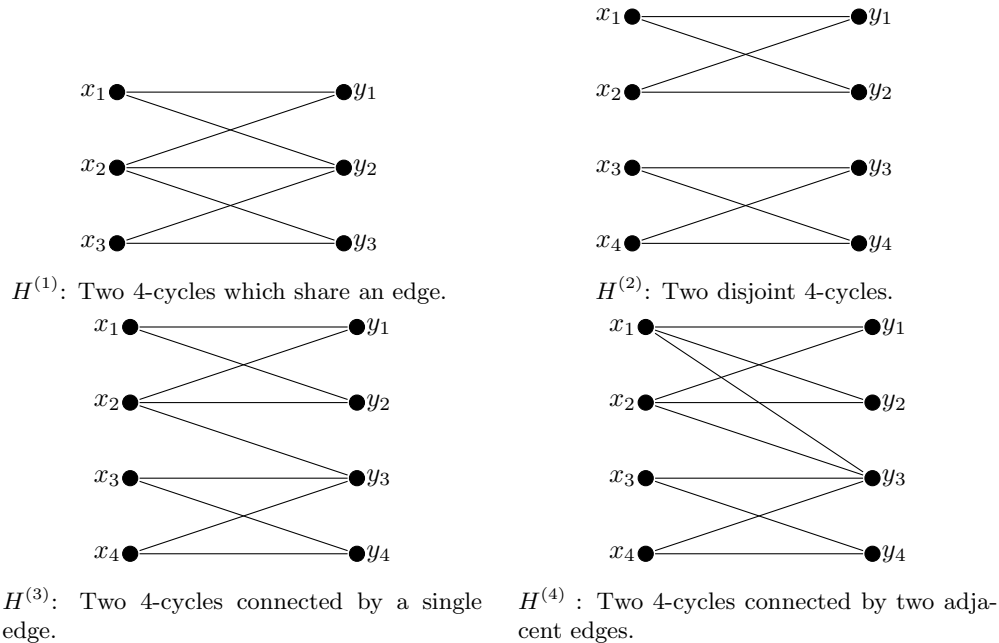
$x_1$ $y_1$
$x_2$ $y_2$
$x_3$ $y_3$

$H^{(1)}$: Two 4-cycles which share an edge.

$x_1$ $y_1$
$x_2$ $y_2$
$x_3$ $y_3$
$x_4$ $y_4$

$H^{(2)}$: Two disjoint 4-cycles.

$x_1$ $y_1$
$x_2$ $y_2$
$x_3$ $y_3$
$x_4$ $y_4$

$H^{(3)}$: Two 4-cycles connected by a single edge.

$x_1$ $y_1$
$x_2$ $y_2$
$x_3$ $y_3$
$x_4$ $y_4$

$H^{(4)}$ : Two 4-cycles connected by two adjacent edges.